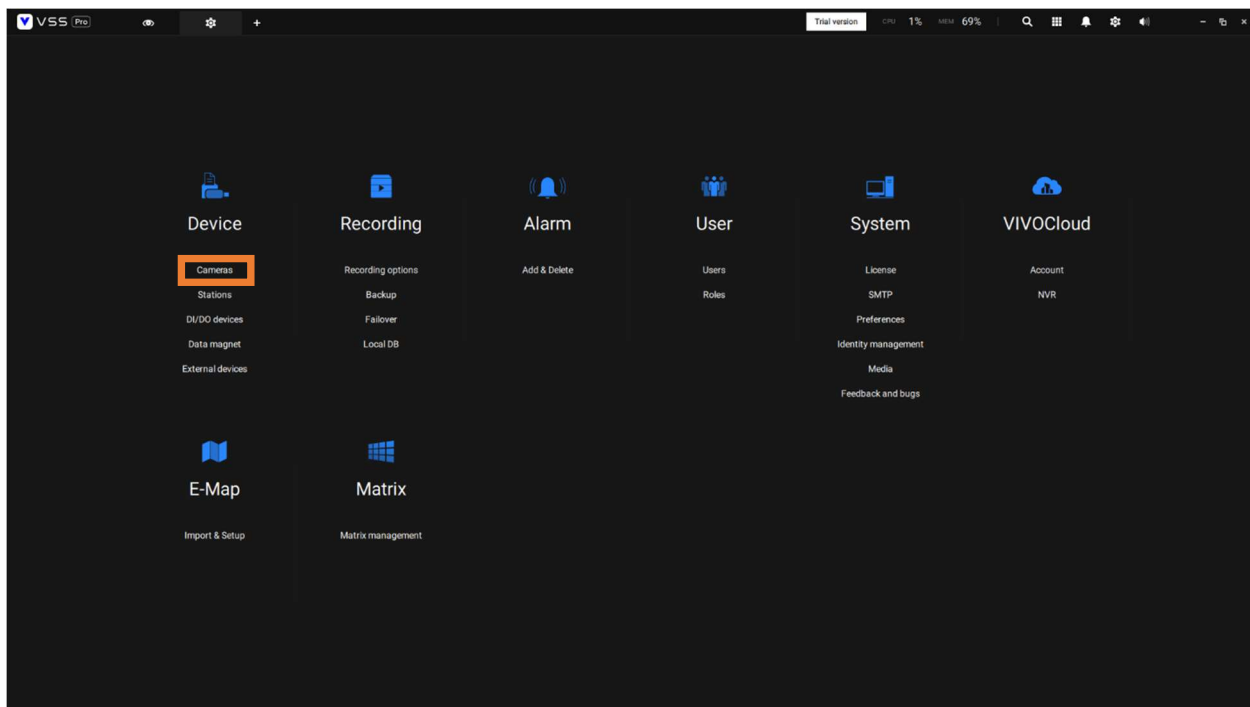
VSS Pro

+

Trial version CPU 1% MEM 69%

Device

Cameras
Stations
DI/DO devices
Data magnet
External devices

Recording

Recording options
Backup
Failover
Local DB

Alarm

Add & Delete

User

Users
Roles

System

License
SMTP
Preferences
Identity management
Media
Feedback and bugs

VIVOCloud

Account
NVR

E-Map

Import & Setup

Matrix

Matrix management